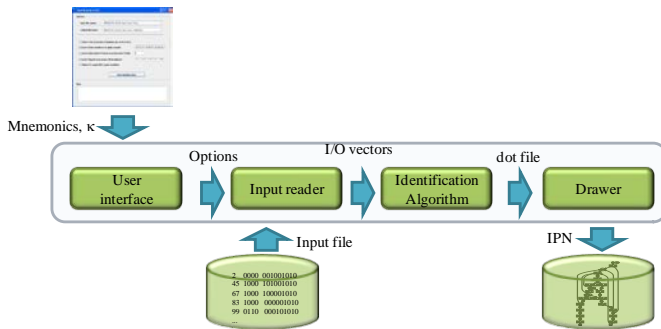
Mnemonics, κ

Options

I/O vectors

dot file

User interface

Input reader

Identification Algorithm

Drawer

Input file

IPN

2 0000 001001010
45 1000 101001010
67 1000 100001010
83 1000 000001010
99 0110 001001010
...